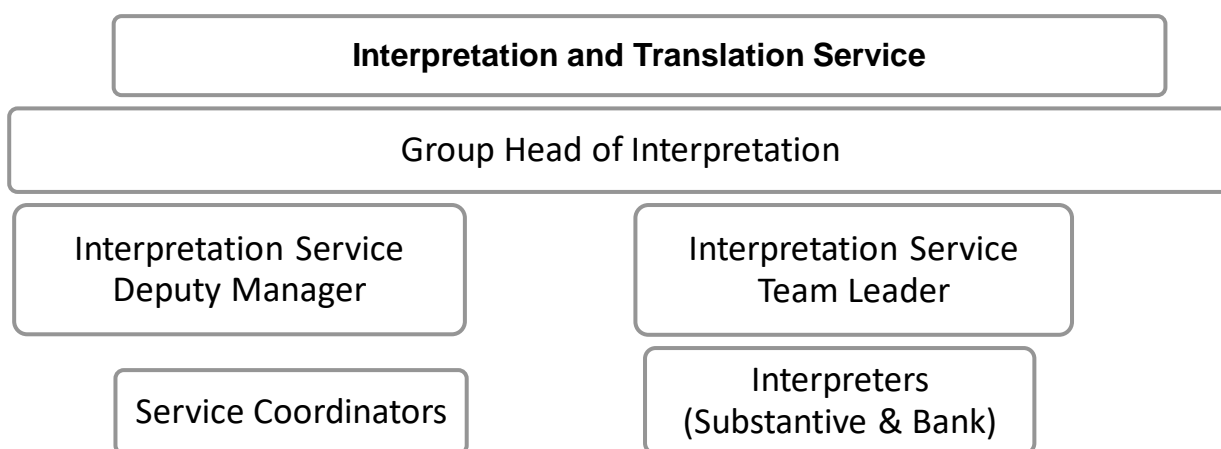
Interpretation and Translation Service

Group Head of Interpretation

Interpretation Service Deputy Manager

Interpretation Service Team Leader

Service Coordinators

Interpreters (Substantive & Bank)